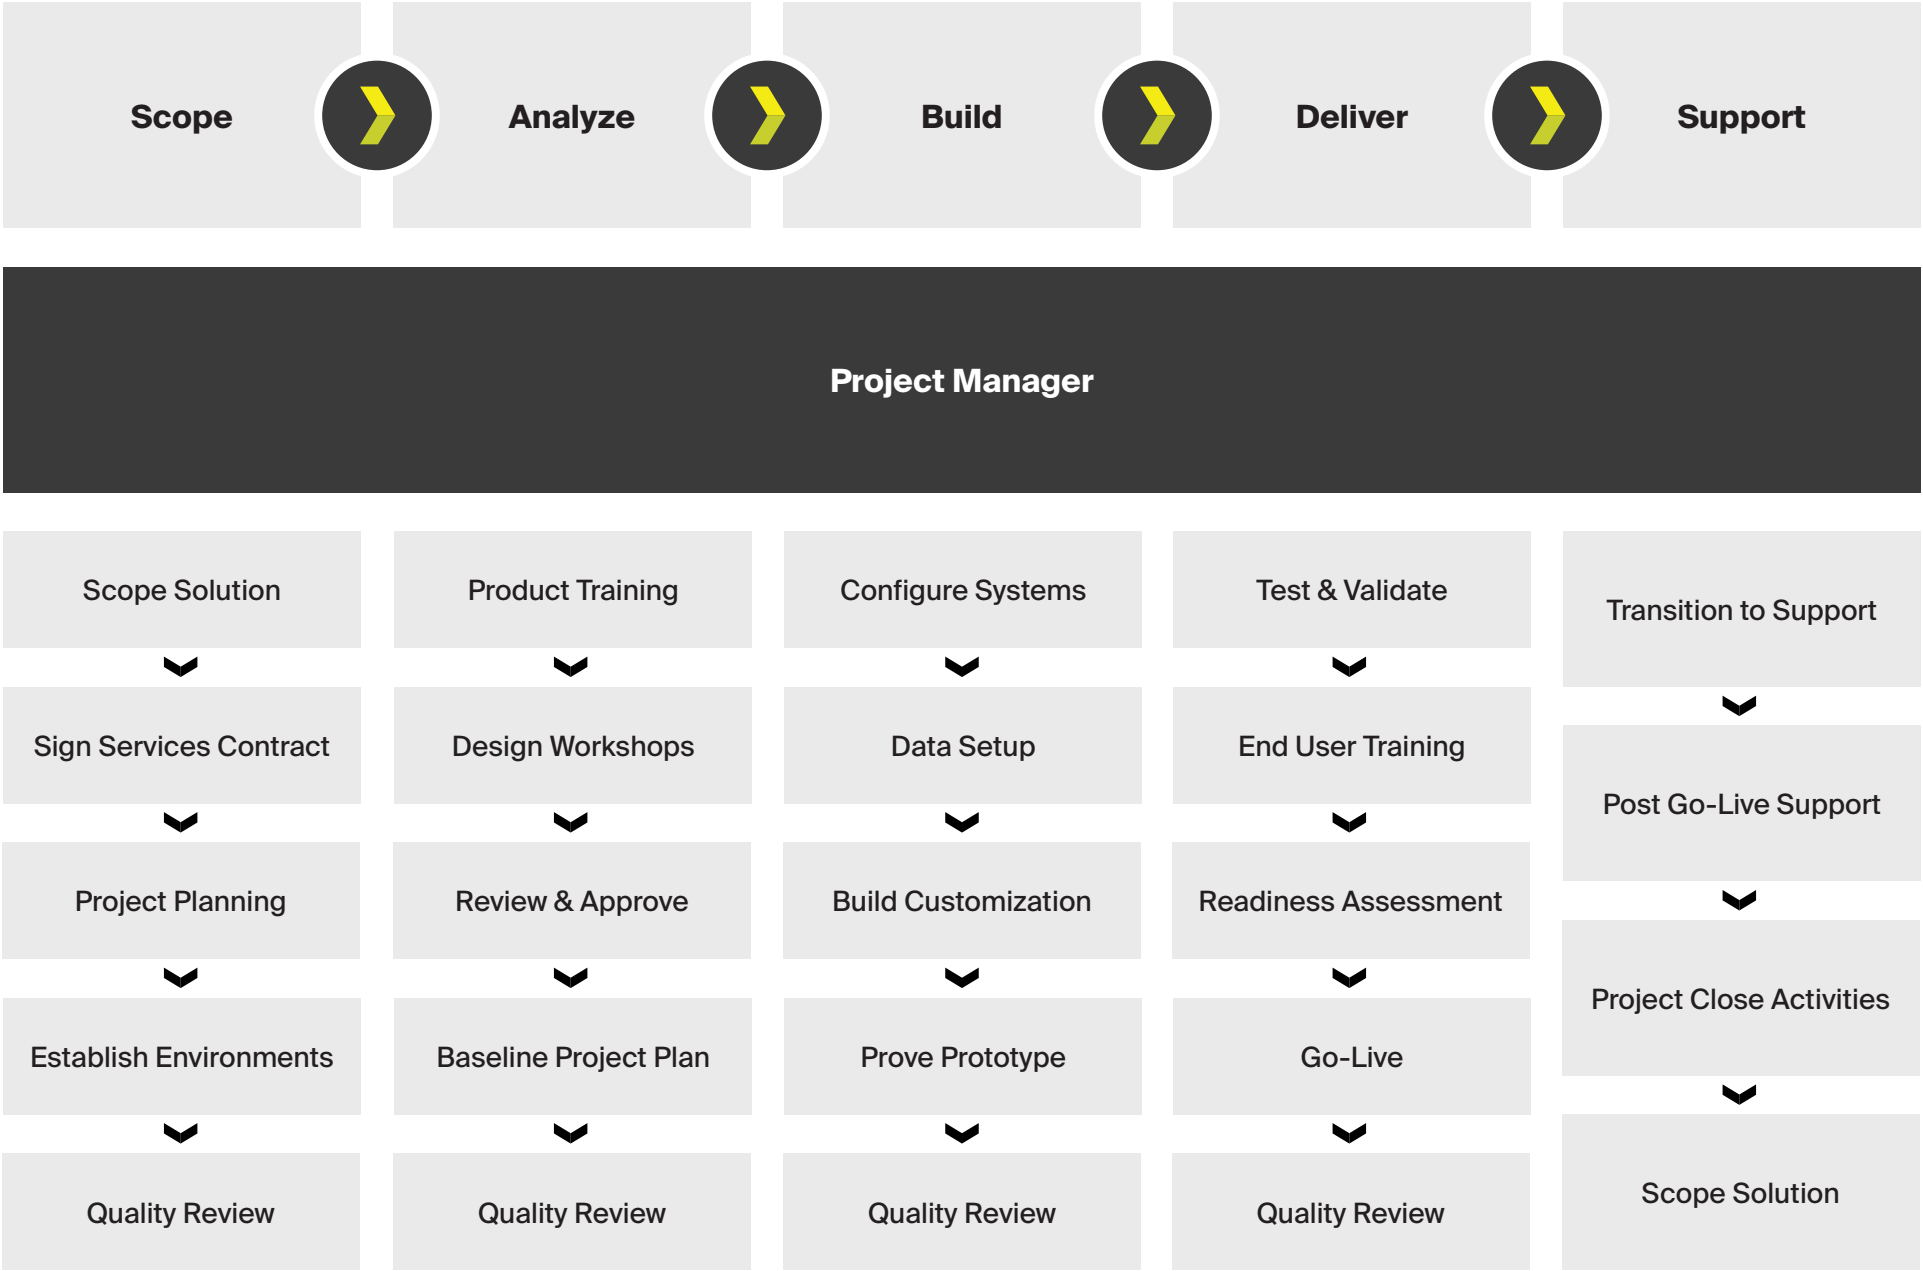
Scope

Analyze

Build

Deliver

Support

Project Manager

Scope Solution

Sign Services Contract

Project Planning

Establish Environments

Quality Review

Product Training

Design Workshops

Review & Approve

Baseline Project Plan

Quality Review

Configure Systems

Data Setup

Build Customization

Prove Prototype

Quality Review

Test & Validate

End User Training

Readiness Assessment

Go-Live

Quality Review

Transition to Support

Post Go-Live Support

Project Close Activities

Scope Solution